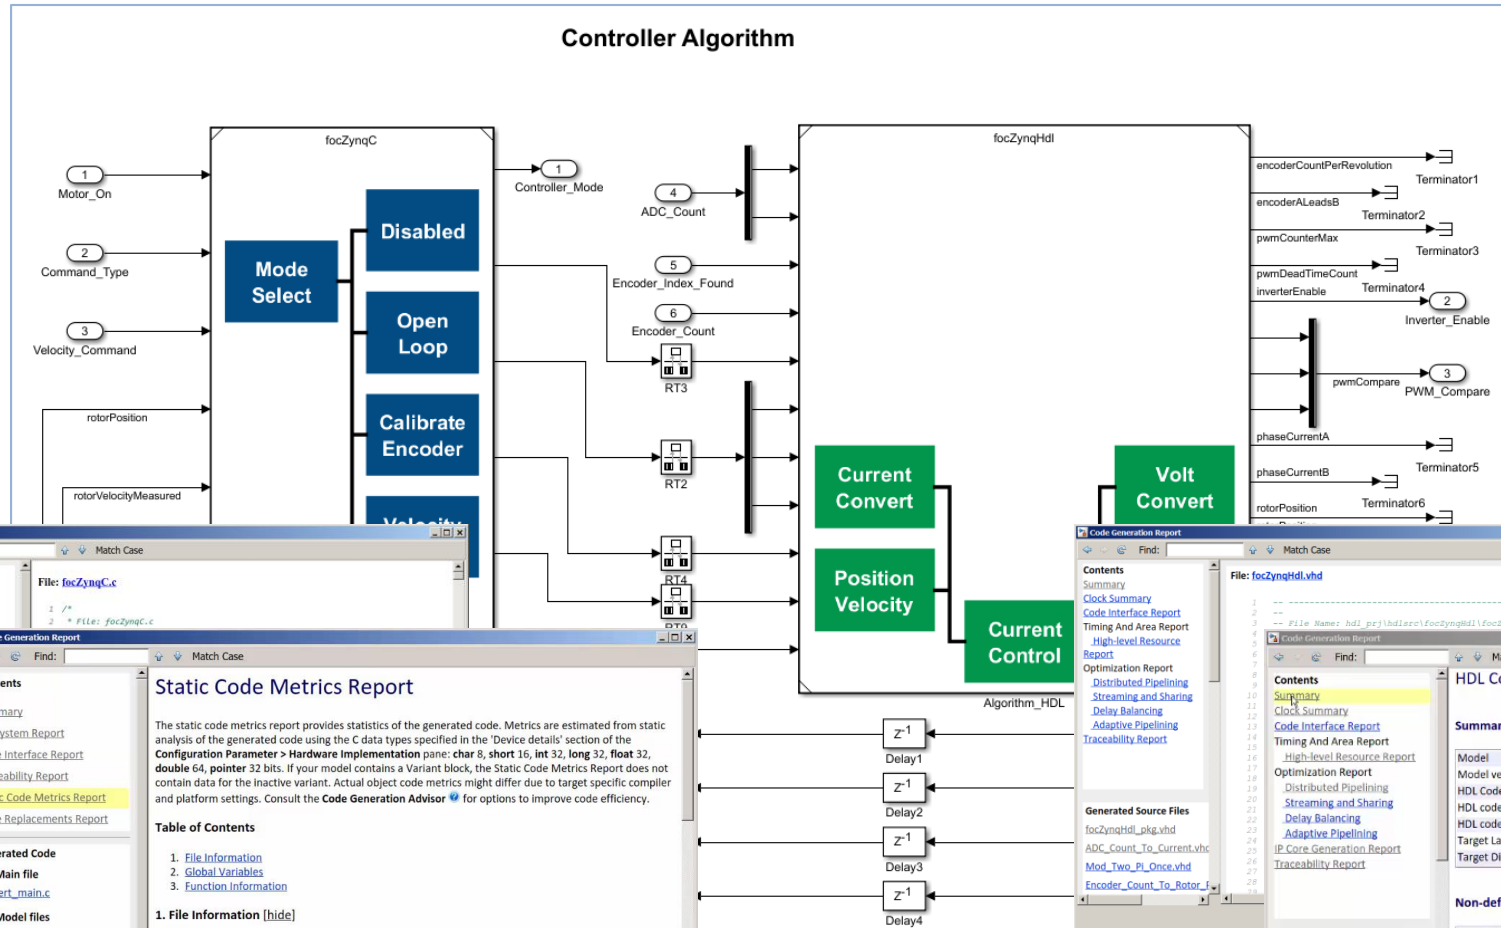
Controller Algorithm

focZynqC

1
Motor_On

2
Command_Type

3
Velocity_Command

rotorPosition

rotorVelocityMeasured

Mode Select

Disabled

Open Loop

Calibrate Encoder

Velocity

1
Controller_Mode

4
ADC_Count

5
Encoder_Index_Found

6
Encoder_Count

RT3

RT2

RT4

focZynqHdl

Current Convert

Position Velocity

Current Control

Volt Convert

Algorithm_HDL

encoderCountPerRevolution
Terminator1
encoderALeadsB
Terminator2
pwmCounterMax
Terminator3
pwmDeadTimeCount
inverterEnable
Terminator4
2
Inverter_Enable
pwmCompare
3
PWM_Compare
phaseCurrentA
Terminator5
phaseCurrentB
Terminator6
rotorPosition

$z^{-1}$
Delay1
$z^{-1}$
Delay2
$z^{-1}$
Delay3
$z^{-1}$
Delay4

Match Case

File: focZynqC.c

1 /*
2 * File: focZynqC.c

Code Generation Report

Find:
Match Case

ents
mary
ystem Report
Interface Report
eability Report
Code Metrics Report
Replacements Report
rated Code
Main file
rt_main.c
Model files

Static Code Metrics Report

The static code metrics report provides statistics of the generated code. Metrics are estimated from static analysis of the generated code using the C data types specified in the 'Device details' section of the **Configuration Parameter > Hardware Implementation** pane: **char** 8, **short** 16, **int** 32, **long** 32, **float** 32, **double** 64, **pointer** 32 bits. If your model contains a Variant block, the Static Code Metrics Report does not contain data for the inactive variant. Actual object code metrics might differ due to target specific compiler and platform settings. Consult the **Code Generation Advisor** for options to improve code efficiency.

**Table of Contents**

1. File Information
2. Global Variables
3. Function Information

**1. File Information** [hide]

Code Generation Report

Find:
Match Case

Contents
Summary
Clock Summary
Code Interface Report
Timing And Area Report
High-level Resource Report
Optimization Report
Distributed Pipelining
Streaming and Sharing
Delay Balancing
Adaptive Pipelining
Traceability Report

Generated Source Files
focZynqHdl_pkg.vhd
ADC_Count_To_Current.vhd
Mod_Two_Pi_Once.vhd
Encoder_Count_To_Rotor_

File: focZynqHdl.vhd

-- File Name: hdl_prj\hdlsrc\focZynqHdl\foc

Code Generation Report

Find:
Ma

Contents
Summary
Clock Summary
Code Interface Report
Timing And Area Report
High-level Resource Report
Optimization Report
Distributed Pipelining
Streaming and Sharing
Delay Balancing
Adaptive Pipelining
IP Core Generation Report
Traceability Report

HDL Co
Summar
Model
Model ve
HDL Code
HDL code
HDL code
Target La
Target Di
Non-def